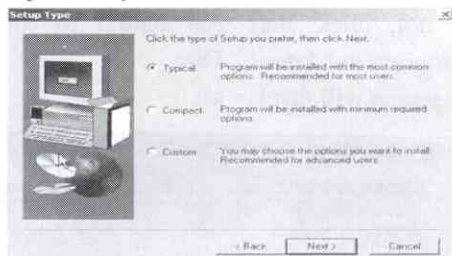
Setup Type

Click the type of Setup you prefer, then click Next.

Typical Program will be installed with the most common options. Recommended for most users.

Compact Program will be installed with minimum required options.

Custom You may choose the options you want to install. Recommended for advanced users.

< Back Next > Cancel